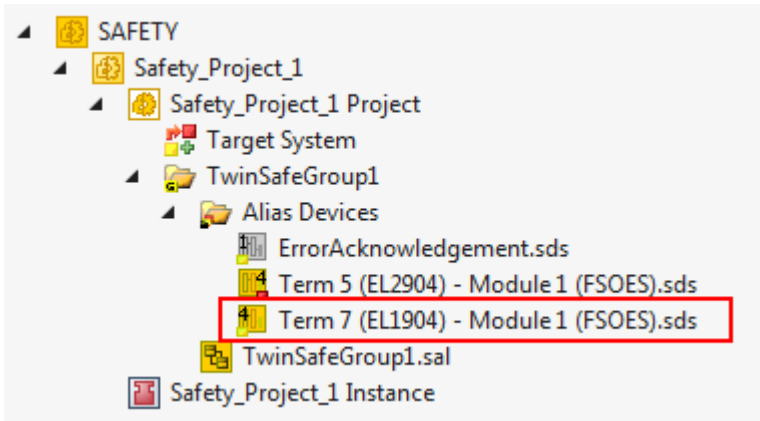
SAFETY
Safety_Project_1
Safety_Project_1 Project
Target System
TwinSafeGroup1
Alias Devices
ErrorAcknowledgement.sds
Term 5 (EL2904) - Module 1 (FSOES).sds
Term 7 (EL1904) - Module 1 (FSOES).sds
TwinSafeGroup1.sal
Safety_Project_1 Instance